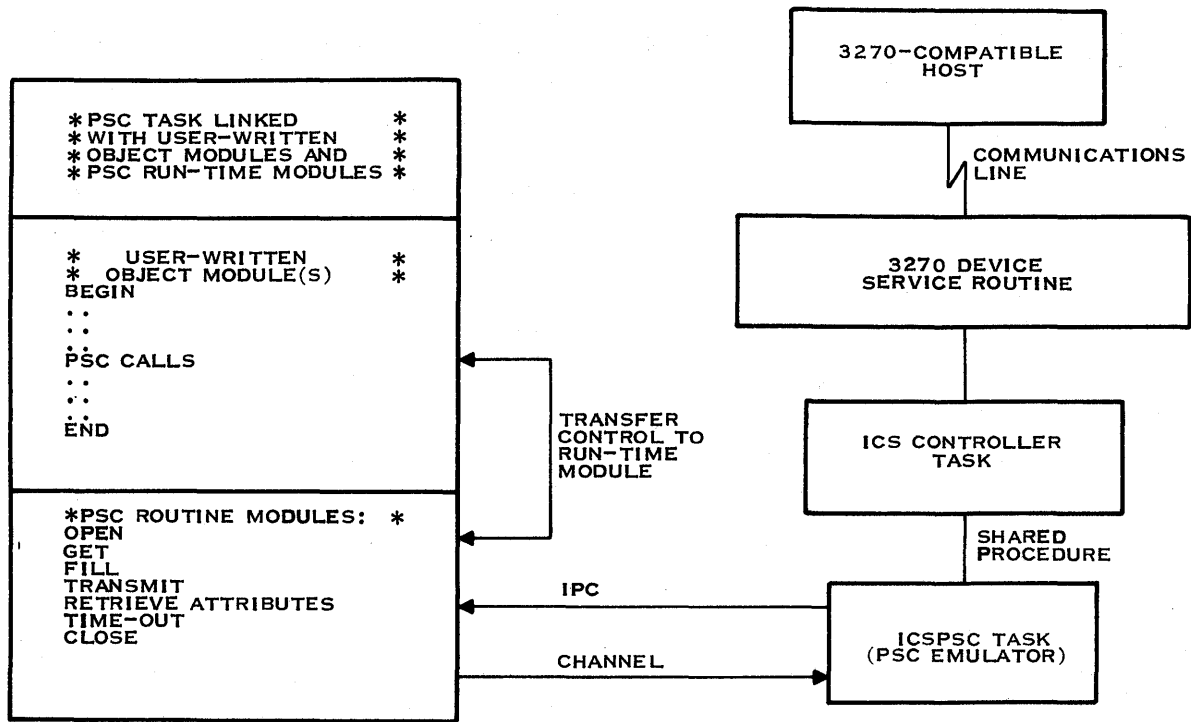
*PSC TASK LINKED *
*WITH USER-WRITTEN *
*OBJECT MODULES AND *
*PSC RUN-TIME MODULES *

* USER-WRITTEN *
* OBJECT MODULE(S) *
BEGIN
..
..
..
PSC CALLS
..
..
..
END

*PSC ROUTINE MODULES: *
OPEN
GET
FILL
TRANSMIT
RETRIEVE ATTRIBUTES
TIME-OUT
CLOSE

TRANSFER CONTROL TO RUN-TIME MODULE

IPC

CHANNEL

3270-COMPATIBLE HOST

COMMUNICATIONS LINE

3270 DEVICE SERVICE ROUTINE

ICS CONTROLLER TASK

SHARED PROCEDURE

ICSPSC TASK (PSC EMULATOR)